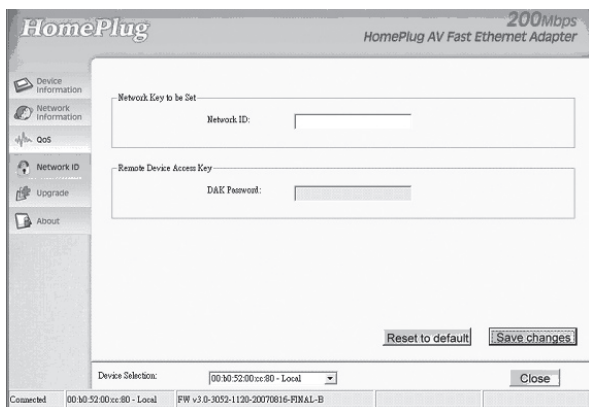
HomePlug

200Mbps
HomePlug AV Fast Ethernet Adapter

Device Information
Network Information
QoS
Network ID
Upgrade
About

Network Key to be Set
Network ID:

Remote Device Access Key
DAK Password:

Reset to default
Save changes

Device Selection:
00:b0:52:00:cc:80 - Local
Close

Connected
00:b0:52:00:cc:80 - Local
FW v3.0-3052-1120-20070816-FINAL-B